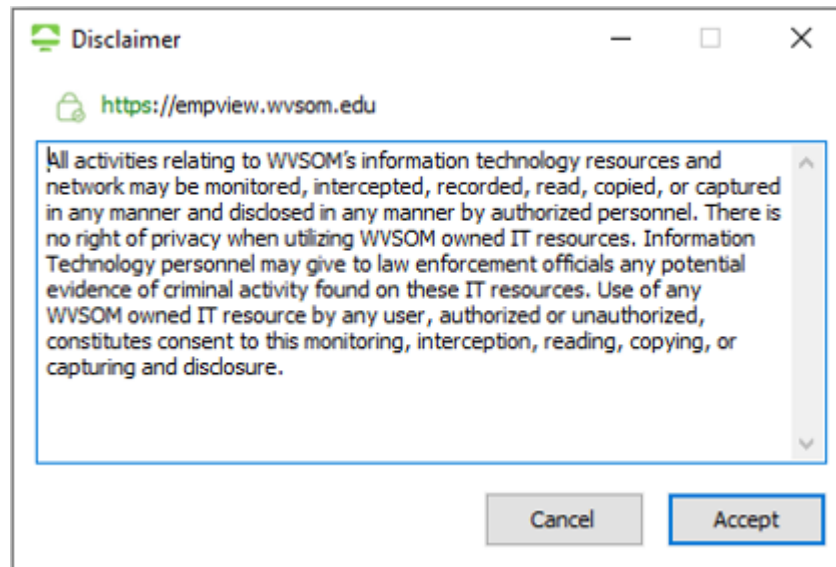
Disclaimer

https://empview.wvsom.edu

All activities relating to WVSOM's information technology resources and network may be monitored, intercepted, recorded, read, copied, or captured in any manner and disclosed in any manner by authorized personnel. There is no right of privacy when utilizing WVSOM owned IT resources. Information Technology personnel may give to law enforcement officials any potential evidence of criminal activity found on these IT resources. Use of any WVSOM owned IT resource by any user, authorized or unauthorized, constitutes consent to this monitoring, interception, reading, copying, or capturing and disclosure.

Cancel

Accept